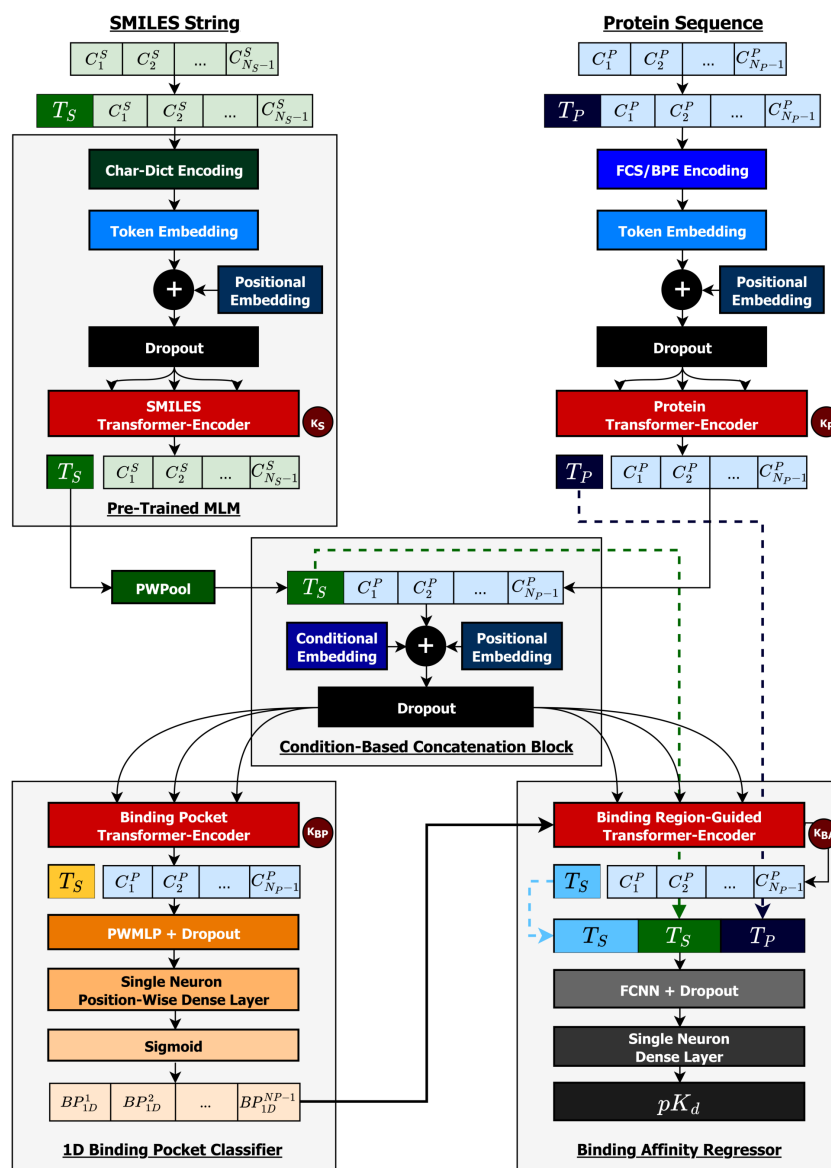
SMILES String

$C_1^S$ | $C_2^S$ | ... | $C_{N_S-1}^S$

$T_S$ | $C_1^S$ | $C_2^S$ | ... | $C_{N_S-1}^S$

Char-Dict Encoding

Token Embedding

+

Positional Embedding

Dropout

SMILES Transformer-Encoder

$K_S$

$T_S$ | $C_1^S$ | $C_2^S$ | ... | $C_{N_S-1}^S$

Pre-Trained MLM

Protein Sequence

$C_1^P$ | $C_2^P$ | ... | $C_{N_P-1}^P$

$T_P$ | $C_1^P$ | $C_2^P$ | ... | $C_{N_P-1}^P$

FCS/BPE Encoding

Token Embedding

+

Positional Embedding

Dropout

Protein Transformer-Encoder

$K_P$

$T_P$ | $C_1^P$ | $C_2^P$ | ... | $C_{N_P-1}^P$

PWPool

$T_S$ | $C_1^P$ | $C_2^P$ | ... | $C_{N_P-1}^P$

Conditional Embedding

+

Positional Embedding

Dropout

Condition-Based Concatenation Block

Binding Pocket Transformer-Encoder

$K_{BP}$

$T_S$ | $C_1^P$ | $C_2^P$ | ... | $C_{N_P-1}^P$

PWMLP + Dropout

Single Neuron Position-Wise Dense Layer

Sigmoid

$BP_{1D}^1$ | $BP_{1D}^2$ | ... | $BP_{1D}^{NP-1}$

1D Binding Pocket Classifier

Binding Region-Guided Transformer-Encoder

$K_{BA}$

$T_S$ | $C_1^P$ | $C_2^P$ | ... | $C_{N_P-1}^P$

$T_S$ | $T_S$ | $T_P$

FCNN + Dropout

Single Neuron Dense Layer

$pK_d$

Binding Affinity Regressor